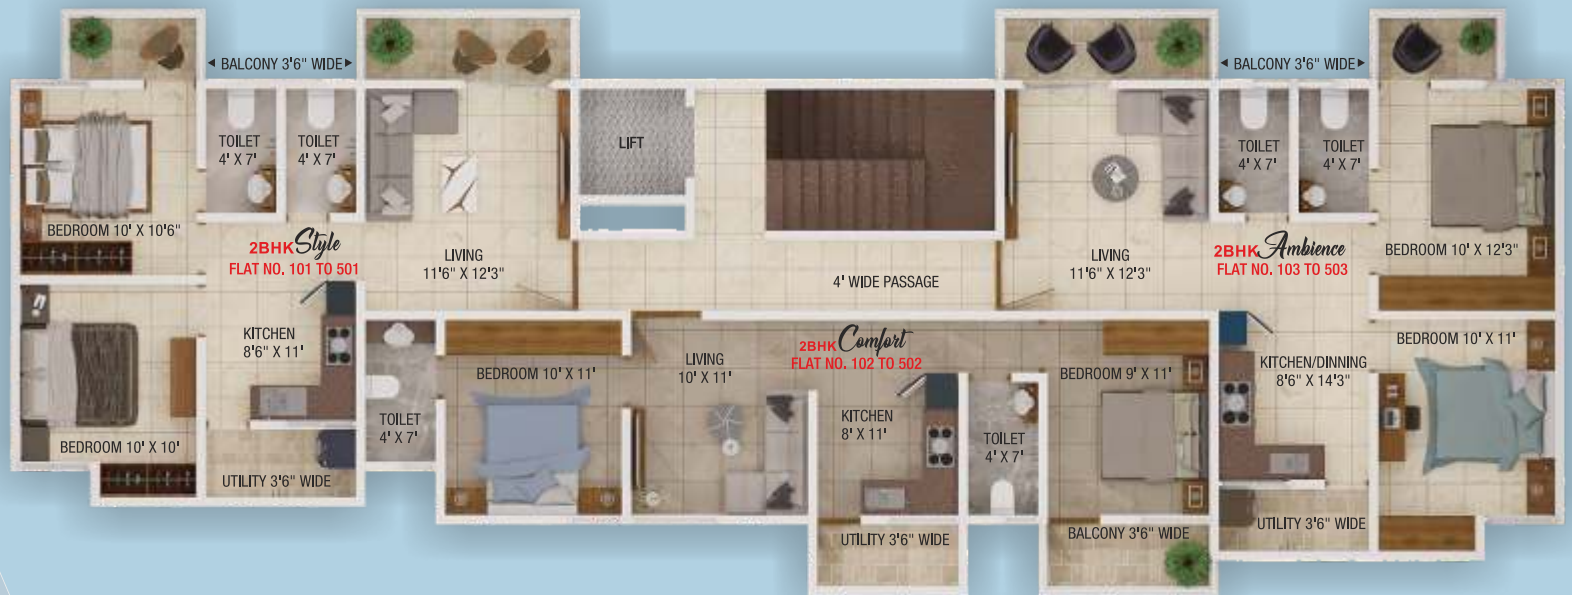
BALCONY 3'6" WIDE

BALCONY 3'6" WIDE

TOILET 4' X 7'

TOILET 4' X 7'

LIFT

TOILET 4' X 7'

TOILET 4' X 7'

BEDROOM 10' X 10'6"

2BHK Style
FLAT NO. 101 TO 501

LIVING 11'6" X 12'3"

4' WIDE PASSAGE

LIVING 11'6" X 12'3"

2BHK Ambience
FLAT NO. 103 TO 503

BEDROOM 10' X 12'3"

KITCHEN 8'6" X 11'

2BHK Comfort
FLAT NO. 102 TO 502

BEDROOM 10' X 11'

BEDROOM 10' X 11'

LIVING 10' X 11'

BEDROOM 9' X 11'

KITCHEN/DINNING 8'6" X 14'3"

TOILET 4' X 7'

KITCHEN 8' X 11'

TOILET 4' X 7'

BEDROOM 10' X 10'

UTILITY 3'6" WIDE

UTILITY 3'6" WIDE

BALCONY 3'6" WIDE

UTILITY 3'6" WIDE